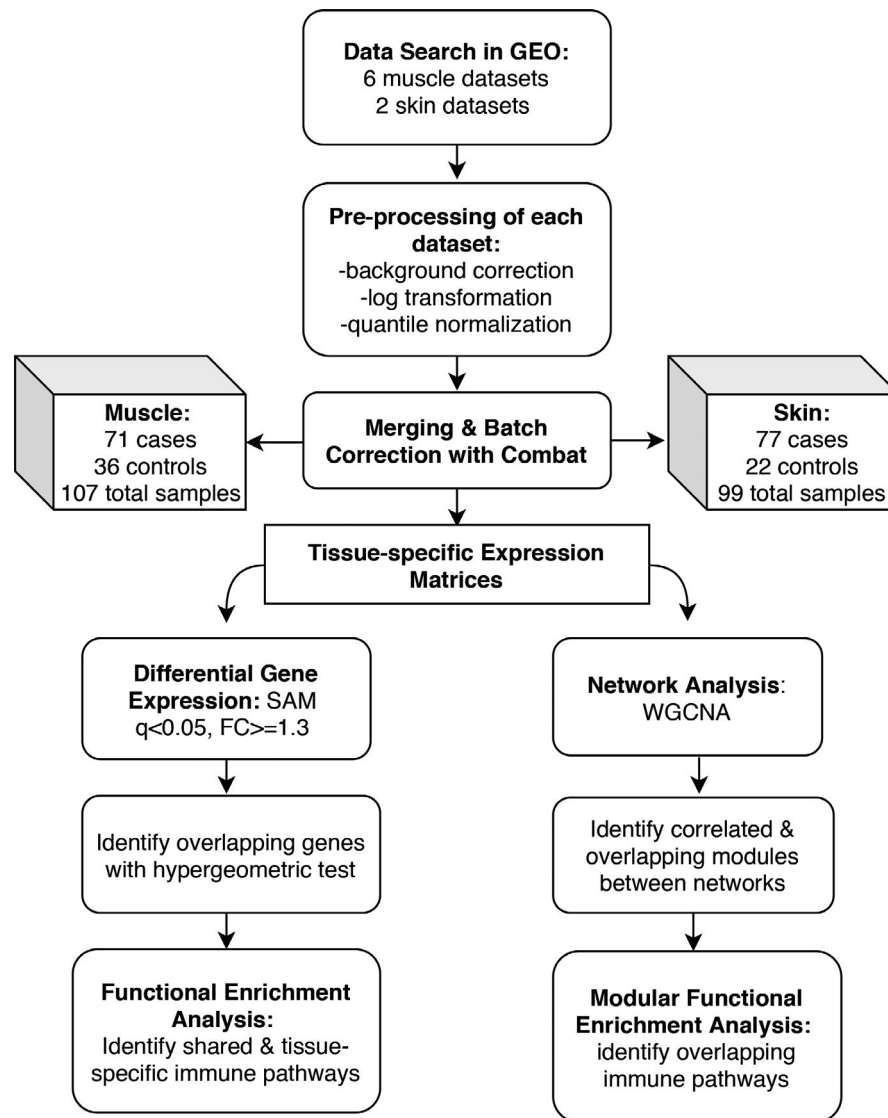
**Data Search in GEO:**
6 muscle datasets
2 skin datasets

**Pre-processing of each dataset:**
-background correction
-log transformation
-quantile normalization

**Muscle:**
71 cases
36 controls
107 total samples

**Merging & Batch Correction with Combat**

**Skin:**
77 cases
22 controls
99 total samples

**Tissue-specific Expression Matrices**

**Differential Gene Expression:** SAM
q<0.05, FC>=1.3

Identify overlapping genes with hypergeometric test

**Functional Enrichment Analysis:**
Identify shared & tissue-specific immune pathways

**Network Analysis**:
WGCNA

Identify correlated & overlapping modules between networks

**Modular Functional Enrichment Analysis:**
identify overlapping immune pathways